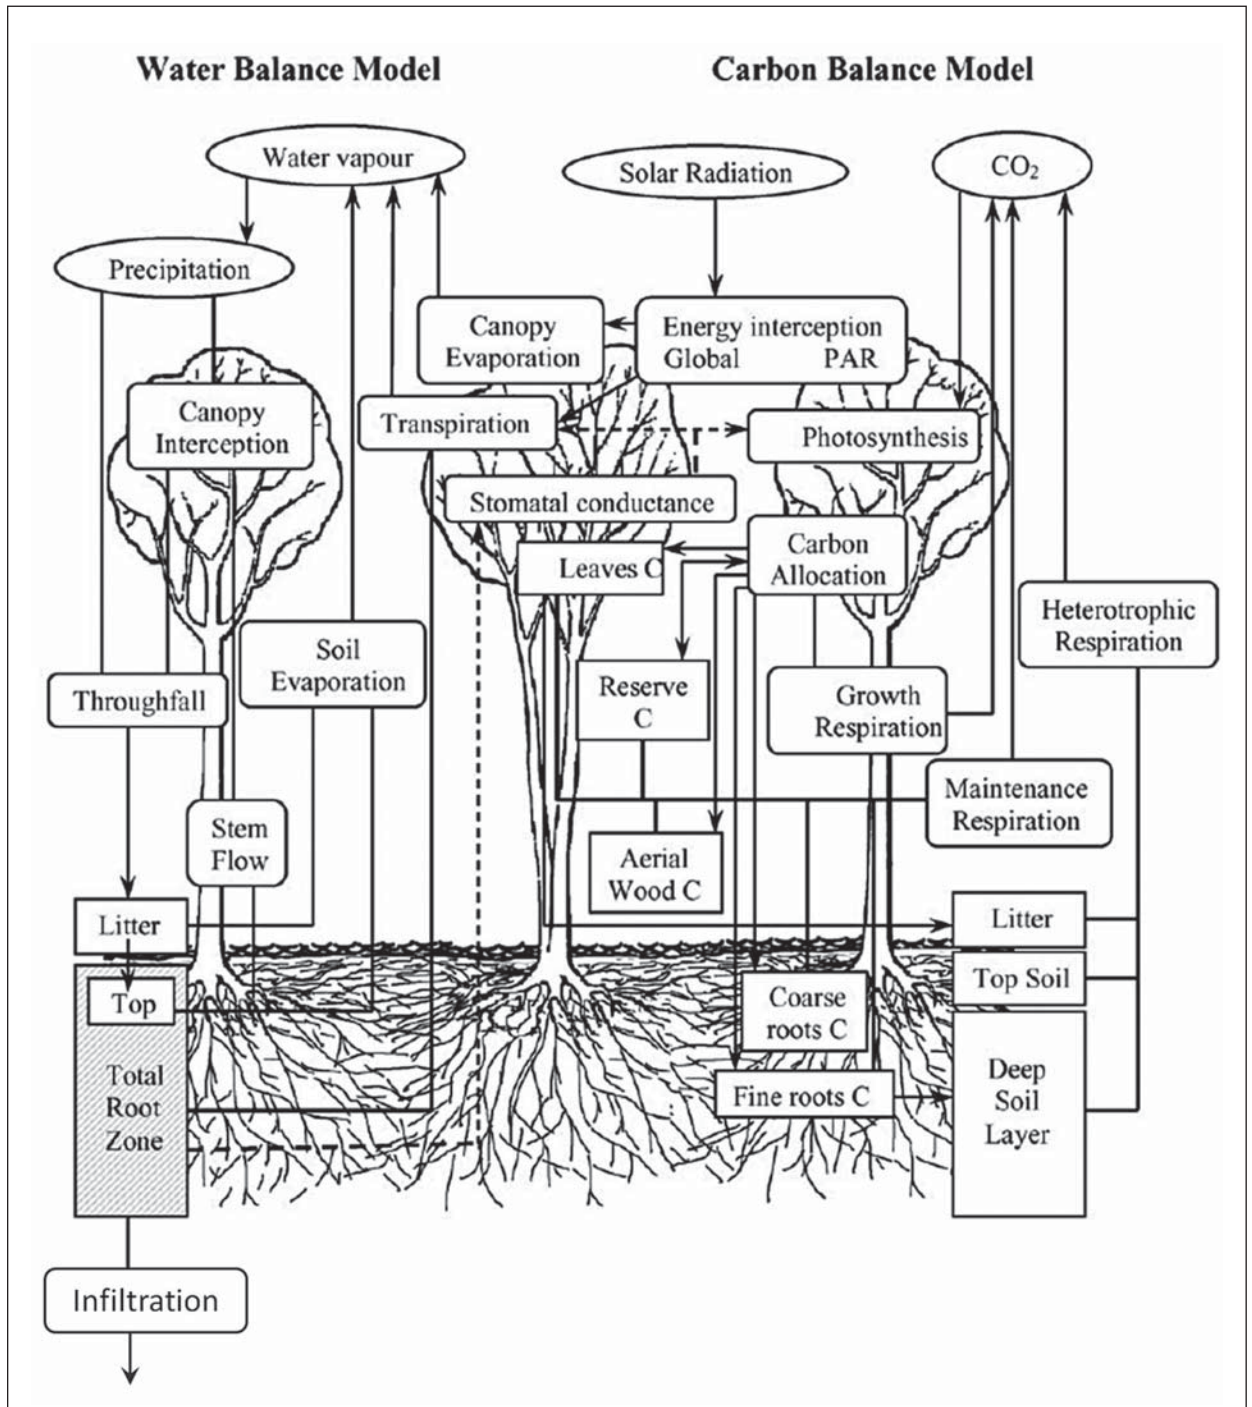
Water Balance Model

Carbon Balance Model

Water vapour

Solar Radiation

$CO_2$

Precipitation

Canopy Evaporation

Energy interception Global PAR

Canopy Interception

Transpiration

Photosynthesis

Stomatal conductance

Carbon Allocation

Leaves C

Heterotrophic Respiration

Soil Evaporation

Throughfall

Reserve C

Growth Respiration

Maintenance Respiration

Stem Flow

Aerial Wood C

Litter

Litter

Top

Top Soil

Coarse roots C

Total Root Zone

Fine roots C

Deep Soil Layer

Infiltration